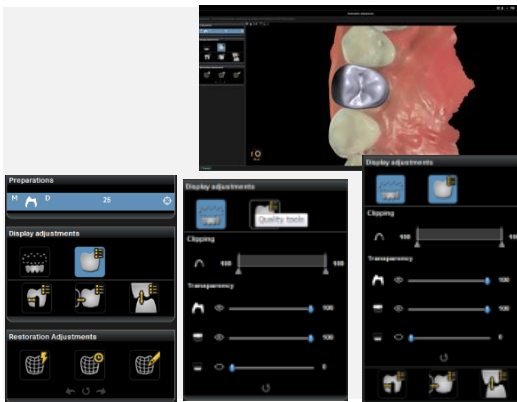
Preparations

M D 25

Display adjustments

Restoration Adjustments

Display adjustments

Quality tools

Clipping

100 100

Transparency

100

100

0

Display adjustments

Clipping

100

Transparency

100

100

0